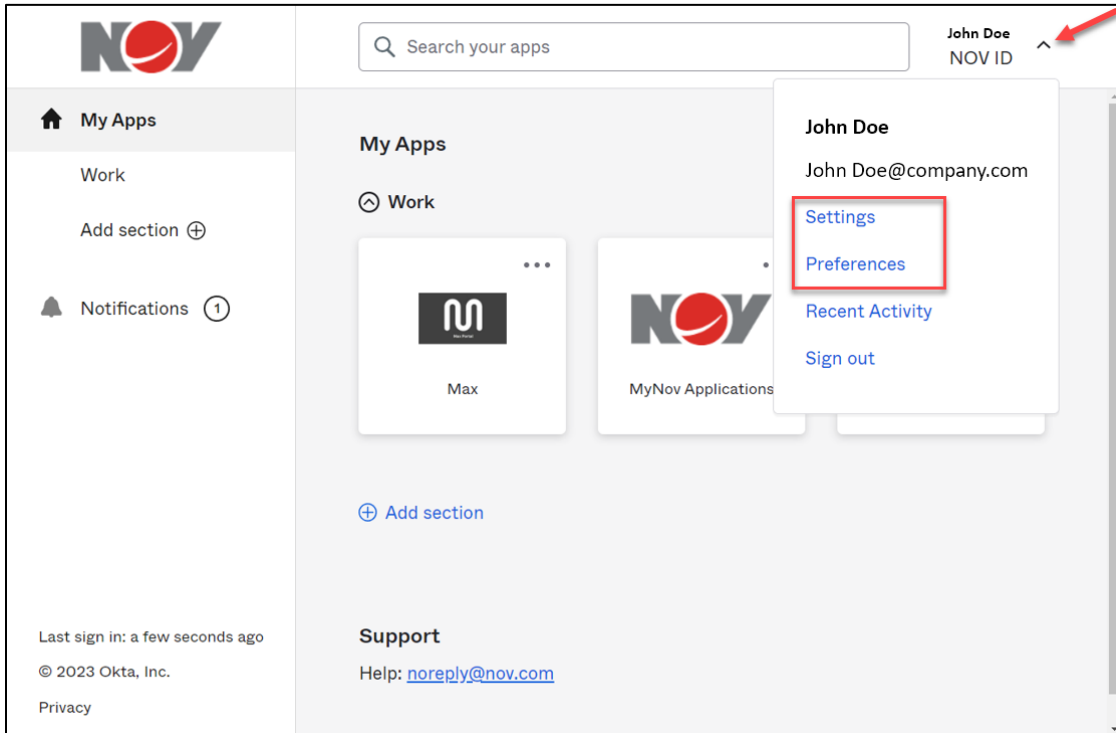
NOV

Search your apps

John Doe
NOV ID

My Apps

Work

Add section

Notifications 1

My Apps

Work

Max

NOV

MyNov Applications

John Doe

John Doe@company.com

Settings

Preferences

Recent Activity

Sign out

Add section

Last sign in: a few seconds ago

© 2023 Okta, Inc.

Privacy

Support

Help: noreply@nov.com